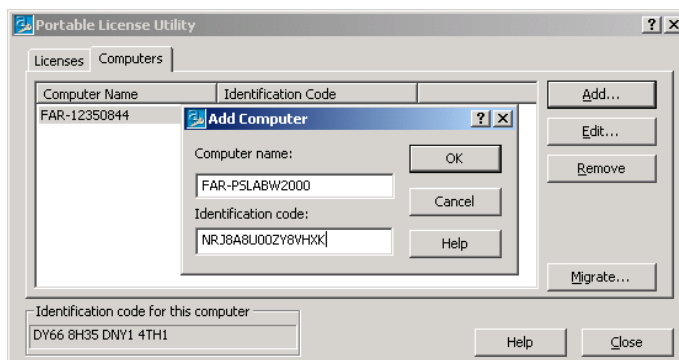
Portable License Utility

?

X

Licenses

Computers

| Computer Name | Identification Code |
|---|---|
| FAR-12350844 | |

Add Computer

?

X

Computer name:

FAR-PSLABW2000

Identification code:

NRJ8A8U00ZY8VHXK

OK

Cancel

Help

Add...

Edit...

Remove

Migrate...

Identification code for this computer

DY66 8H35 DNY1 4TH1

Help

Close